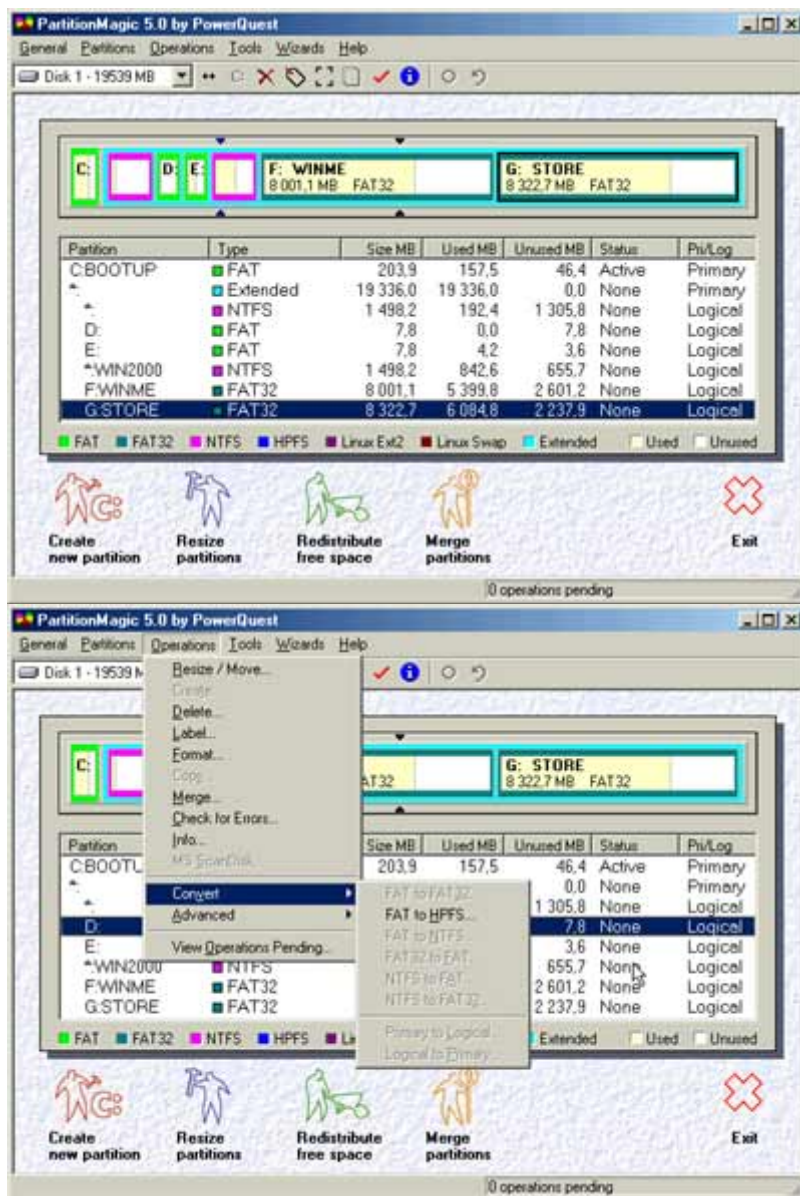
PartitionMagic 5.0 by PowerQuest

General Partitions Operations Tools Wizards Help

Disk 1 - 19539 MB

C:

D: E:

F: WINME
8 001,1 MB FAT32

G: STORE
8 322,7 MB FAT32

| Partition | Type | Size MB | Used MB | Unused MB | Status | Pri/Log |
|---|---|---|---|---|---|---|
| C:BOOTUP | FAT | 203,9 | 157,5 | 46,4 | Active | Primary |
| * | Extended | 19 336,0 | 19 336,0 | 0,0 | None | Primary |
| * | NTFS | 1 498,2 | 192,4 | 1 305,8 | None | Logical |
| D: | FAT | 7,8 | 0,0 | 7,8 | None | Logical |
| E: | FAT | 7,8 | 4,2 | 3,6 | None | Logical |
| *:WIN2000 | NTFS | 1 498,2 | 842,6 | 655,7 | None | Logical |
| F:WINME | FAT32 | 8 001,1 | 5 399,8 | 2 601,2 | None | Logical |
| G:STORE | FAT32 | 8 322,7 | 6 084,8 | 2 237,9 | None | Logical |

FAT FAT32 NTFS HPFS Linux Ext2 Linux Swap Extended Used Unused

Create new partition
Resize partitions
Redistribute free space
Merge partitions
Exit

0 operations pending

PartitionMagic 5.0 by PowerQuest

General Partitions Operations Tools Wizards Help

Disk 1 - 19539 M

Resize / Move...
Create
Delete...
Label...
Format...
Copy...
Merge...
Check for Errors...
Info...
MS ScanDisk
Convert
Advanced
View Operations Pending...

FAT to FAT32
FAT to HPFS...
FAT to NTFS
FAT32 to FAT
NTFS to FAT
NTFS to FAT32
Primary to Logical
Logical to Primary

C:

AT32

G: STORE
8 322,7 MB FAT32

| Partition | | Size MB | Used MB | Unused MB | Status | Pri/Log |
|---|---|---|---|---|---|---|
| C:BOOTU | | 203,9 | 157,5 | 46,4 | Active | Primary |
| * | | | | 0,0 | None | Primary |
| * | | | | 1 305,8 | None | Logical |
| D: | | | | 7,8 | None | Logical |
| E: | | | | 3,6 | None | Logical |
| *:WIN2000 | NTFS | | | 655,7 | None | Logical |
| F:WINME | FAT32 | | | 2 601,2 | None | Logical |
| G:STORE | FAT32 | | | 2 237,9 | None | Logical |

FAT FAT32 NTFS HPFS Li Extended Used Unused

Create new partition
Resize partitions
Redistribute free space
Merge partitions
Exit

0 operations pending